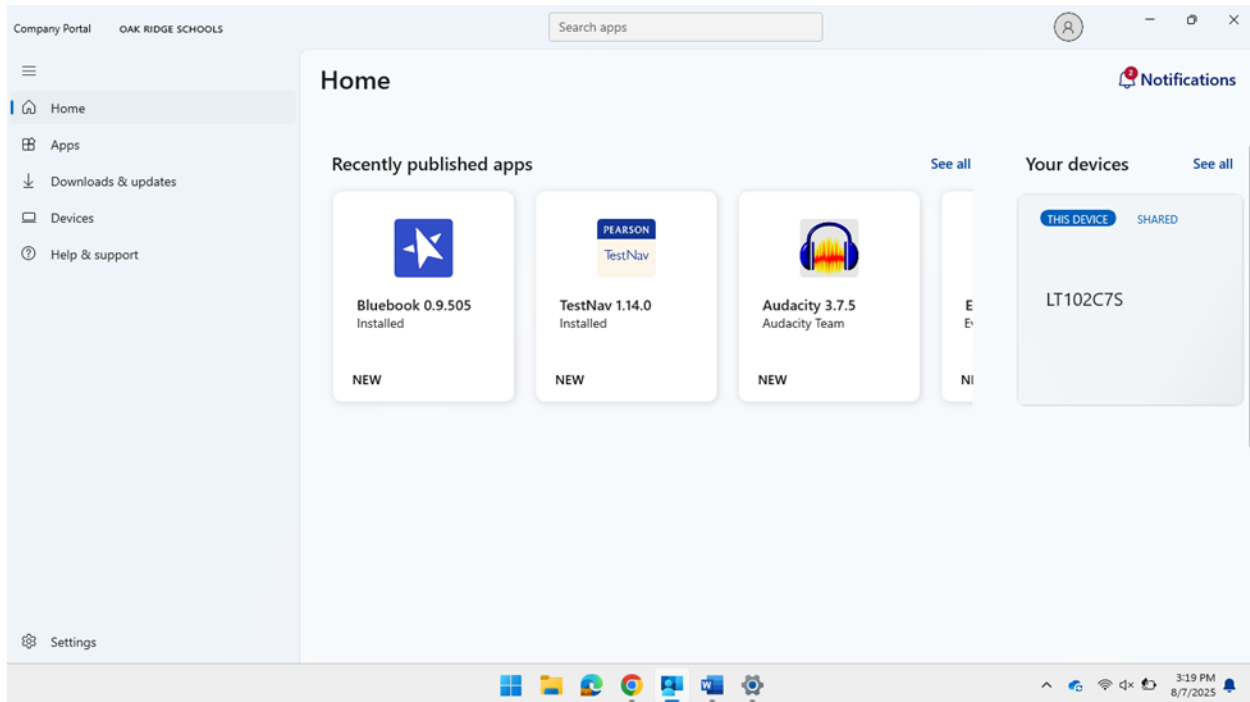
Company Portal OAK RIDGE SCHOOLS

Search apps

Home
Apps
Downloads & updates
Devices
Help & support

Settings

Home

Notifications

Recently published apps See all

PEARSON
TestNav

Bluebook 0.9.505
Installed
NEW

TestNav 1.14.0
Installed
NEW

Audacity 3.7.5
Audacity Team
NEW

E
E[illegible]
NI

Your devices See all

THIS DEVICE SHARED

LT102C7S

3:19 PM
8/7/2025